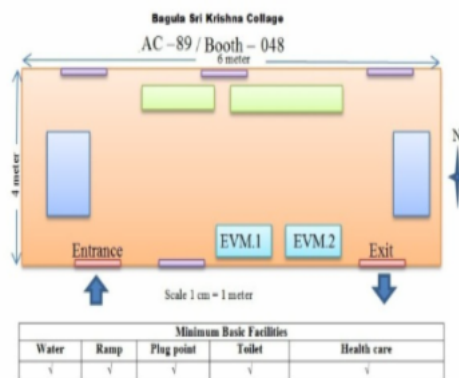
Bagula Sri Krishna Collage

AC – 89 / Booth – 048

6 meter

4 meter

N

Entrance

EVM.1

EVM.2

Exit

Scale 1 cm = 1 meter

| Minimum Basic Facilities | | | | |
|---|---|---|---|---|
| Water | Ramp | Plug point | Toilet | Health care |
| √ | √ | √ | √ | √ |